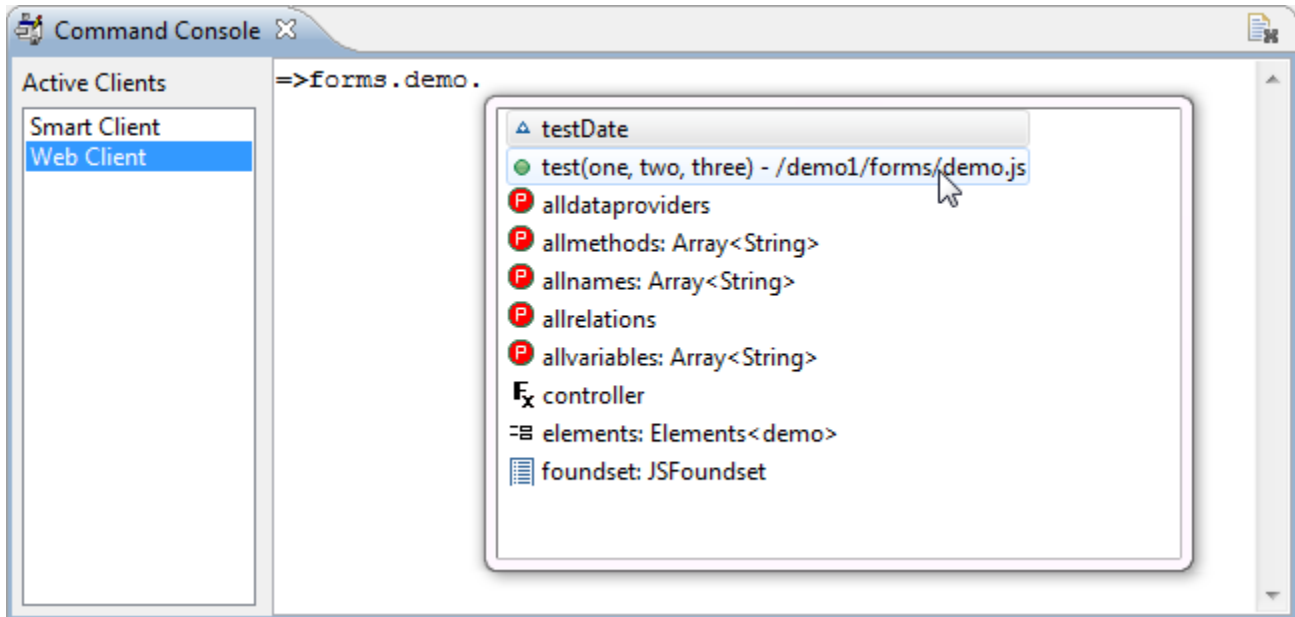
Command Console

Active Clients

Smart Client
Web Client

=>forms.demo.

testDate
test(one, two, three) - /demo1/forms/demo.js
alldataproviders
allmethods: Array<String>
allnames: Array<String>
allrelations
allvariables: Array<String>
controller
elements: Elements<demo>
foundset: JSFoundset